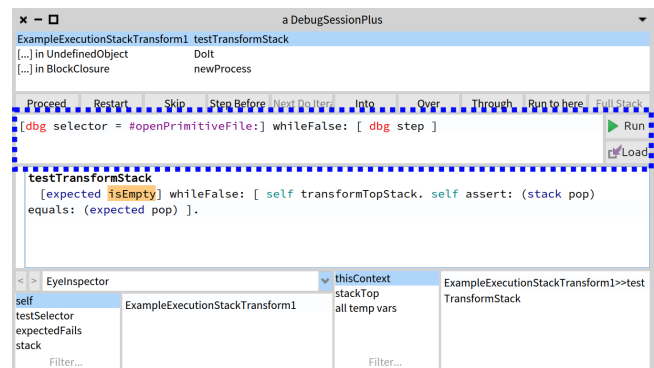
a DebugSessionPlus

ExampleExecutionStackTransform1 testTransformStack
[...] in UndefinedObject DoIt
[...] in BlockClosure newProcess

Proceed Restart Skip Step Before Next Do Itera Into Over Through Run to here Full Stack

[dbg selector = #openPrimitiveFile:] whileFalse: [ dbg step ]

Run
Load

testTransformStack
[expected isEmpty] whileFalse: [ self transformTopStack. self assert: (stack pop) equals: (expected pop) ].

< > EyeInspector

self
testSelector
expectedFails
stack
Filter...

ExampleExecutionStackTransform1

thisContext
stackTop
all temp vars
Filter...

ExampleExecutionStackTransform1>>testTransformStack